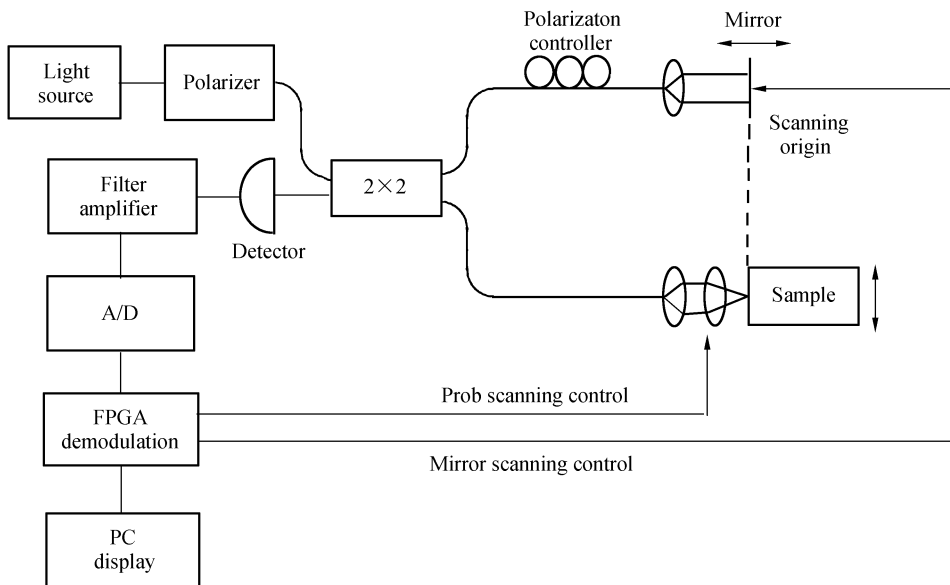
Light source

Polarizer

Polarizaton controller

Mirror

Scanning origin

Filter amplifier

Detector

$2\times2$

A/D

Sample

FPGA demodulation

Prob scanning control

Mirror scanning control

PC display